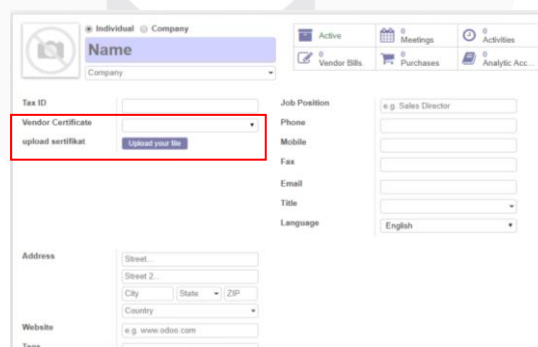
Individual Company

Name

Company

Active

0 Meetings

0 Activities

0 Vendor Bills

0 Purchases

0 Analytic Acc...

Tax ID

Vendor Certificate

upload sertifikat

Upload your file

Job Position

e.g. Sales Director

Phone

Mobile

Fax

Email

Title

Language

English

Address

Street...

Street 2...

City

State

ZIP

Country

Website

e.g. www.odoo.com

Tags